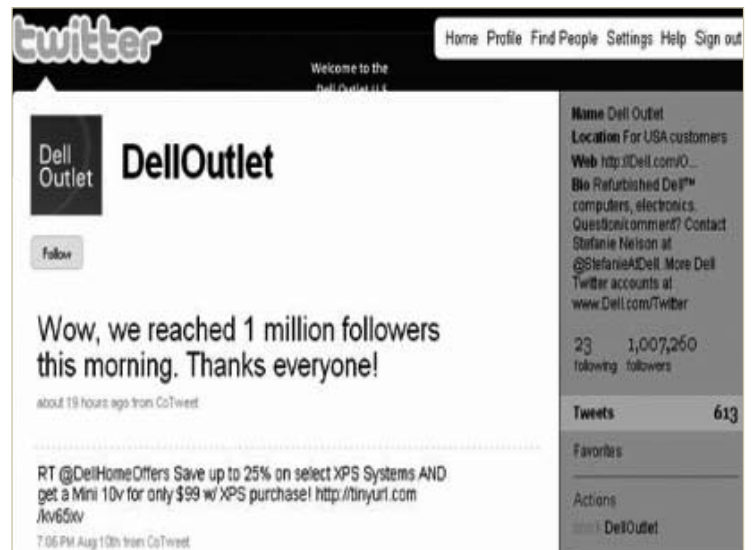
twitter

Home Profile Find People Settings Help Sign out

Welcome to the Dell Outlet U.S. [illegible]

Dell Outlet

DellOutlet

follow

Wow, we reached 1 million followers this morning. Thanks everyone!

about 19 hours ago from CoTweet

RT @DellHomeOffers Save up to 25% on select XPS Systems AND get a Mini 10v for only $99 w/ XPS purchase! http://tinyurl.com/kv65xv

7:06 PM Aug 10th from CoTweet

Name Dell Outlet
Location For USA customers
Web http://Dell.com/O...
Bio Refurbished Dell™ computers, electronics. Question/comment? Contact Stefanie Nelson at @StefanieAtDell. More Dell Twitter accounts at www.Dell.com/Twitter

23 following
1,007,260 followers

Tweets 613

Favorites

Actions

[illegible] DellOutlet